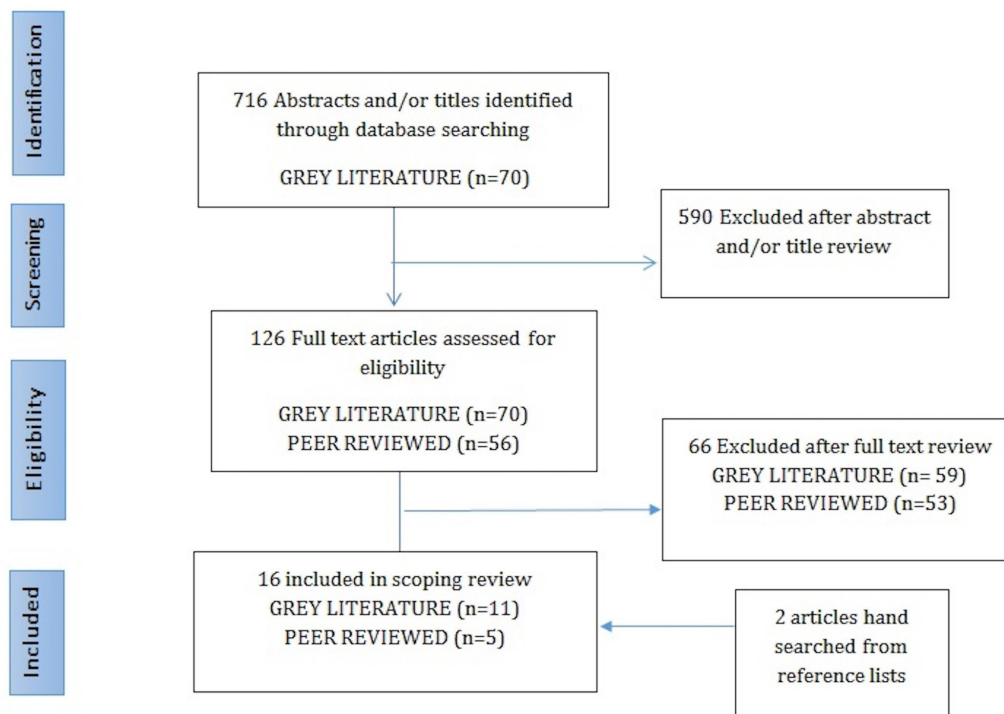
Identification

716 Abstracts and/or titles identified through database searching

GREY LITERATURE (n=70)

Screening

590 Excluded after abstract and/or title review

126 Full text articles assessed for eligibility

GREY LITERATURE (n=70)
PEER REVIEWED (n=56)

Eligibility

66 Excluded after full text review
GREY LITERATURE (n= 59)
PEER REVIEWED (n=53)

Included

16 included in scoping review
GREY LITERATURE (n=11)
PEER REVIEWED (n=5)

2 articles hand searched from reference lists